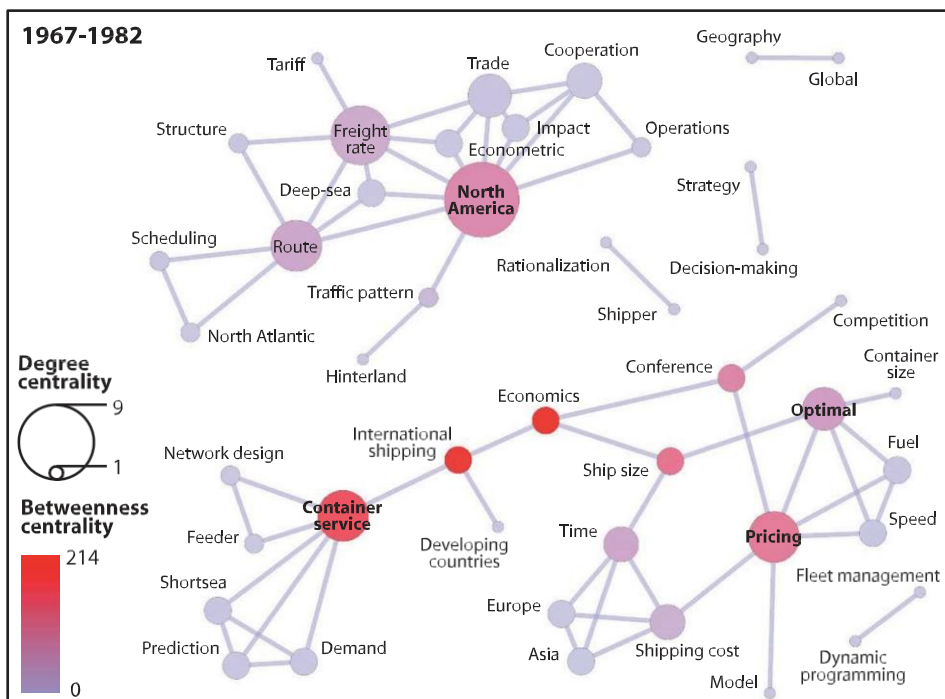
1967-1982

Tariff
Trade
Cooperation
Geography
Global
Structure
Freight rate
Impact
Econometric
Operations
Deep-sea
North America
Strategy
Scheduling
Route
Rationalization
Decision-making
Traffic pattern
Shipper
North Atlantic
Competition
Hinterland
Conference
Container size
Degree centrality
9
1
Economics
Optimal
International shipping
Network design
Ship size
Fuel
Betweenness centrality
Container service
Feeder
Developing countries
Time
Pricing
Speed
214
Shortsea
Fleet management
Europe
Prediction
Demand
Asia
Shipping cost
Dynamic programming
0
Model